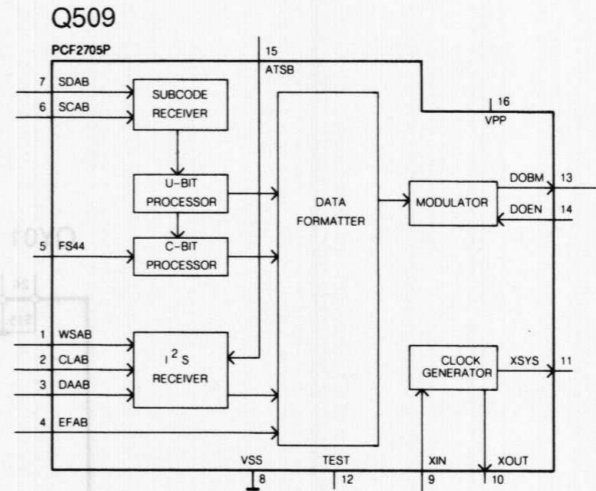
Q509

PCF2705P

15
ATSB

7 SDAB
6 SCAB

SUBCODE RECEIVER

16
VPP

U-BIT PROCESSOR

DATA FORMATTER

MODULATOR

DOBM 13
DOEN 14

5 FS44

C-BIT PROCESSOR

1 WSAB
2 CLAB
3 DAAB

$I^2S$ RECEIVER

CLOCK GENERATOR

XSYS 11

4 EFAB

VSS
8

TEST
12

XIN
9

XOUT
10